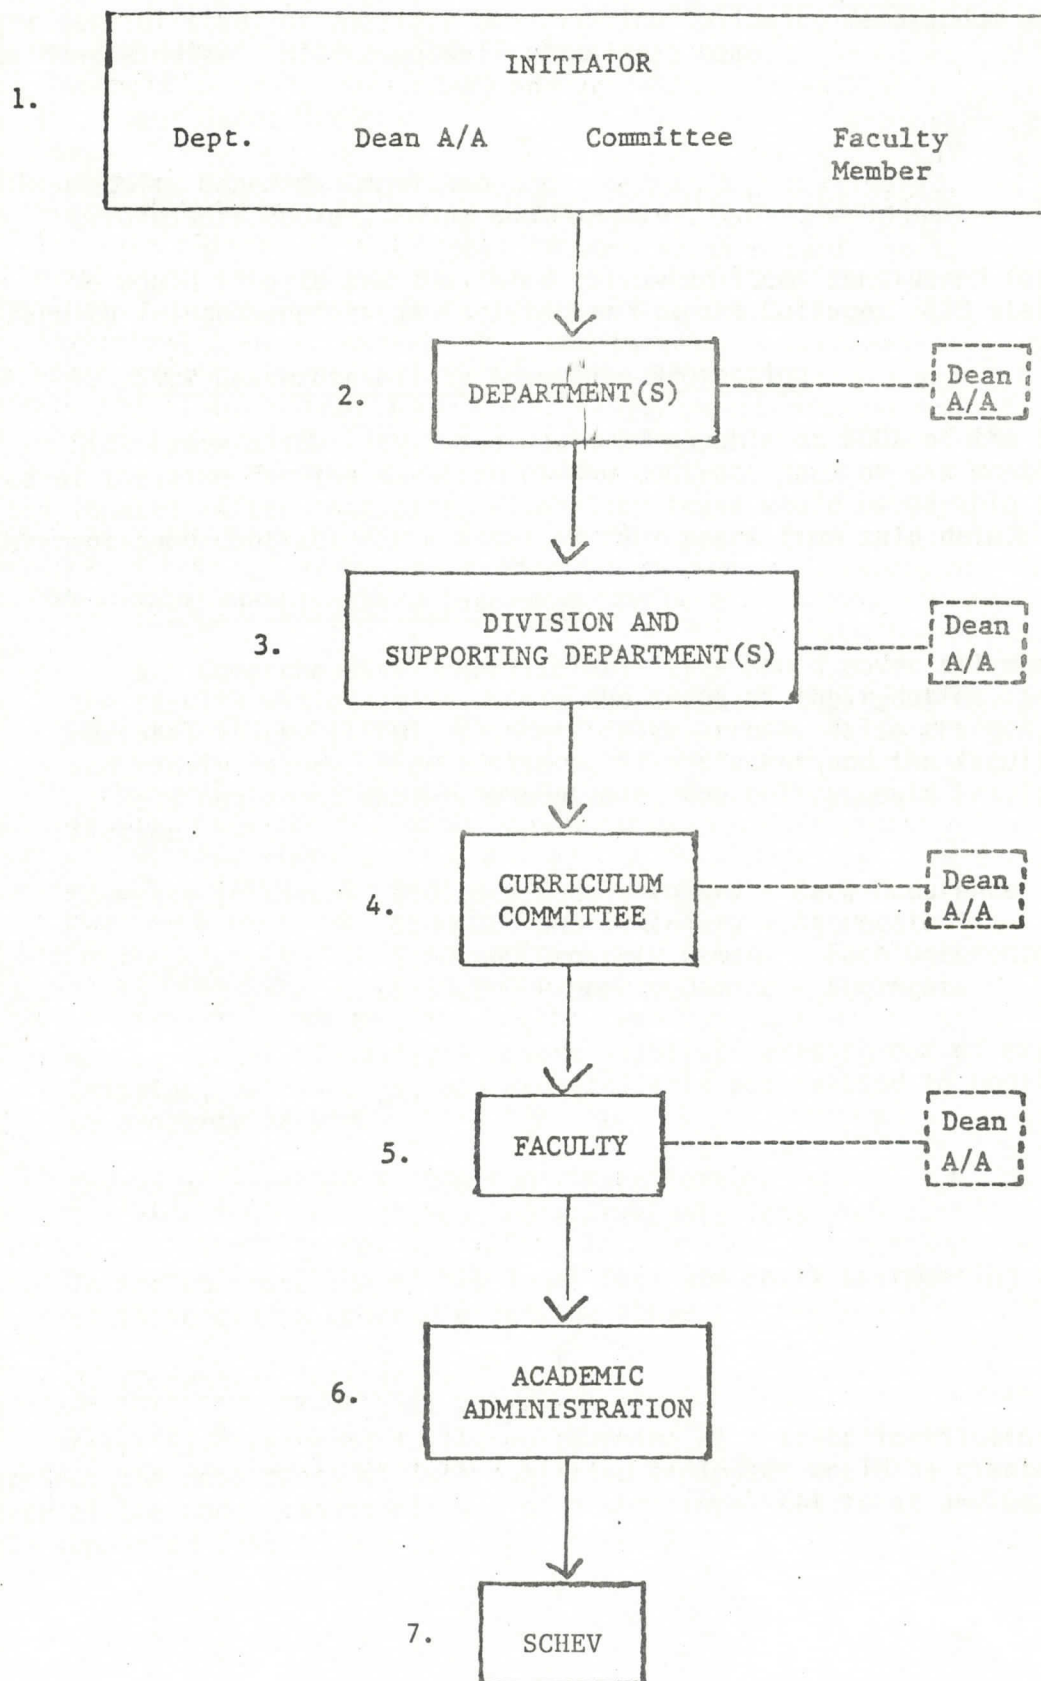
1.

INITIATOR

Dept. Dean A/A Committee Faculty Member

2. DEPARTMENT(S) Dean A/A

3. DIVISION AND SUPPORTING DEPARTMENT(S) Dean A/A

4. CURRICULUM COMMITTEE Dean A/A

5. FACULTY Dean A/A

6. ACADEMIC ADMINISTRATION

7. SCHEV